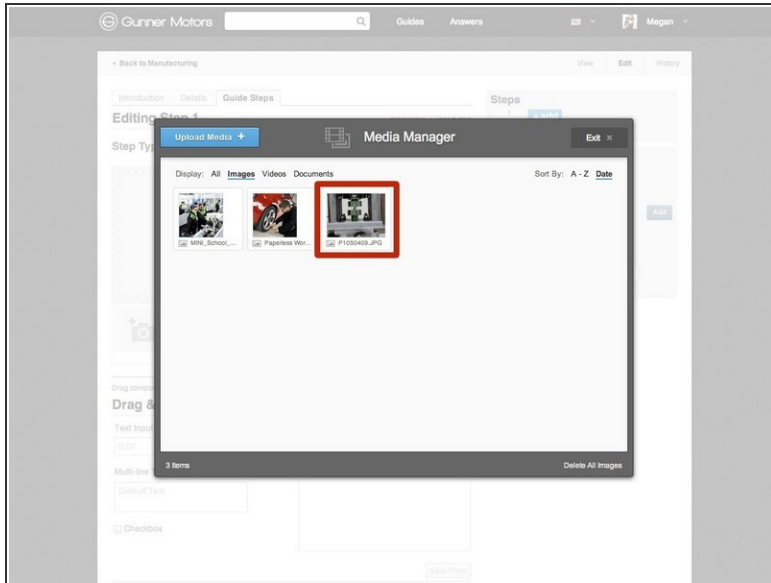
Gunner Motors

Guides Answers

Megan

« Back to Manufacturing

View Edit History

Introduction Details Guide Steps

Editing Step 1

Step Typ

Steps

+ Add

Add

Drag compo

Drag &

Text Input

Multi-line

Default Text

Checkbox

Upload Media +

Media Manager

Exit ×

Display: All Images Videos Documents

Sort By: A - Z Date

MINI_School_...

Paperless Wor...

P1050409.JPG

3 Items

Delete All Images